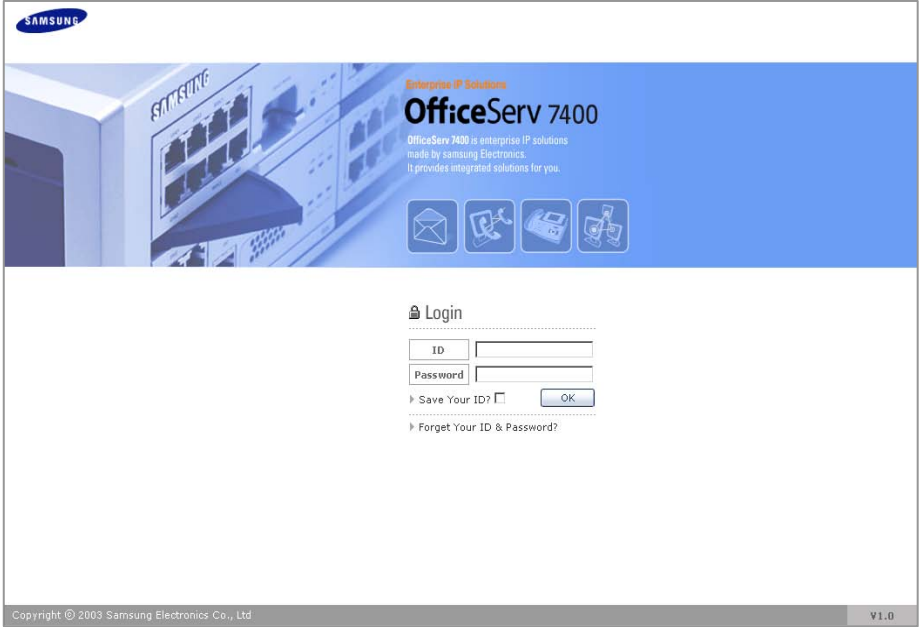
SAMSUNG

SAMSUNG

Enterprise IP Solutions

OfficeServ 7400

OfficeServ 7400 is enterprise IP solutions made by samsung Electronics. It provides integrated solutions for you.

Login

ID

Password

Save Your ID?

OK

Forget Your ID & Password?

Copyright © 2003 Samsung Electronics Co., Ltd

V1.0